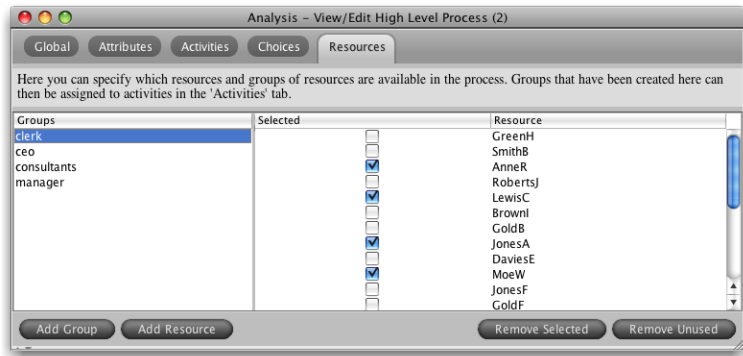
Analysis - View/Edit High Level Process (2)

Global Attributes Activities Choices Resources

Here you can specify which resources and groups of resources are available in the process. Groups that have been created here can then be assigned to activities in the 'Activities' tab.

| Groups | Selected | Resource |
|---|---|---|
| clerk | ☐ | GreenH |
| ceo | ☐ | SmithB |
| consultants | ☑ | AnneR |
| manager | ☐ | RobertsJ |
| | ☑ | LewisC |
| | ☐ | BrownI |
| | ☐ | GoldB |
| | ☑ | JonesA |
| | ☐ | DaviesE |
| | ☑ | MoeW |
| | ☐ | JonesF |
| | ☐ | GoldF |

Add Group Add Resource Remove Selected Remove Unused